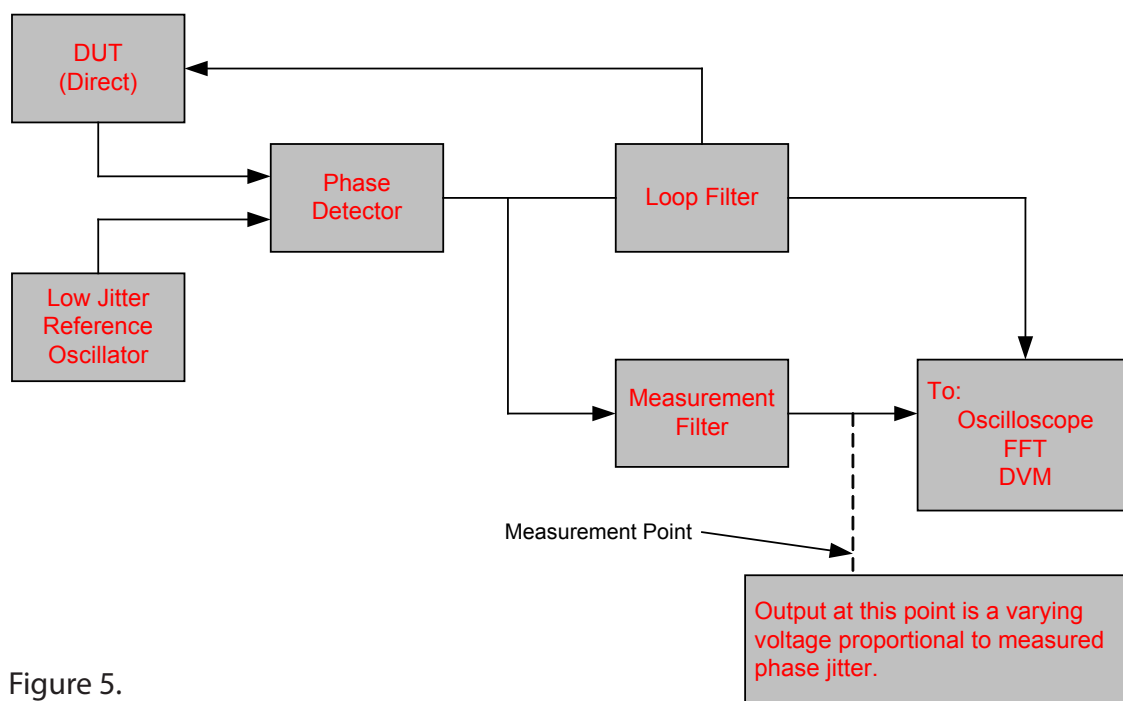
DUT
(Direct)

Phase
Detector

Loop Filter

Low Jitter
Reference
Oscillator

Measurement
Filter

To:
Oscilloscope
FFT
DVM

Measurement Point

Output at this point is a varying voltage proportional to measured phase jitter.

Figure 5.